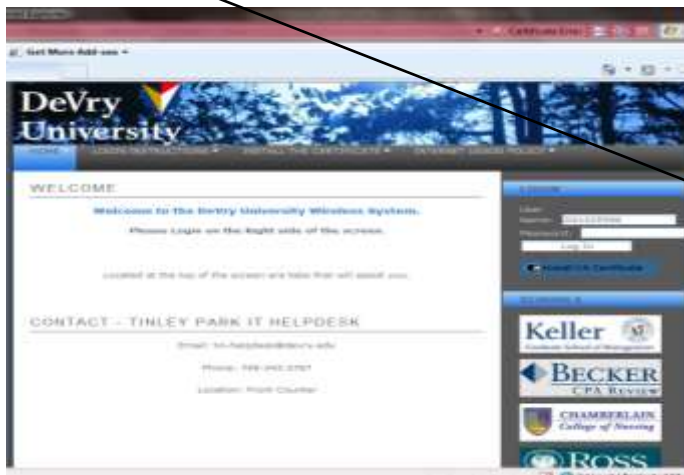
Get More Add-ons

Certificate Error

DeVry University

HOME   LOGIN INSTRUCTIONS   INSTALL THE CERTIFICATE   INTERNET USAGE POLICY

WELCOME

Welcome to the DeVry University Wireless System.

Please Login on the Right side of the screen.

Located at the top of the screen are tabs that will assist you.

CONTACT - TINLEY PARK IT HELPDESK

Email: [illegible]

Phone: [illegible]

Location: Front Counter

LOGIN

User Name:

Password:

Log In

Install CA Certificate

SCHOOLS

Keller Graduate School of Management

BECKER CPA Review

CHAMBERLAIN College of Nursing

ROSS